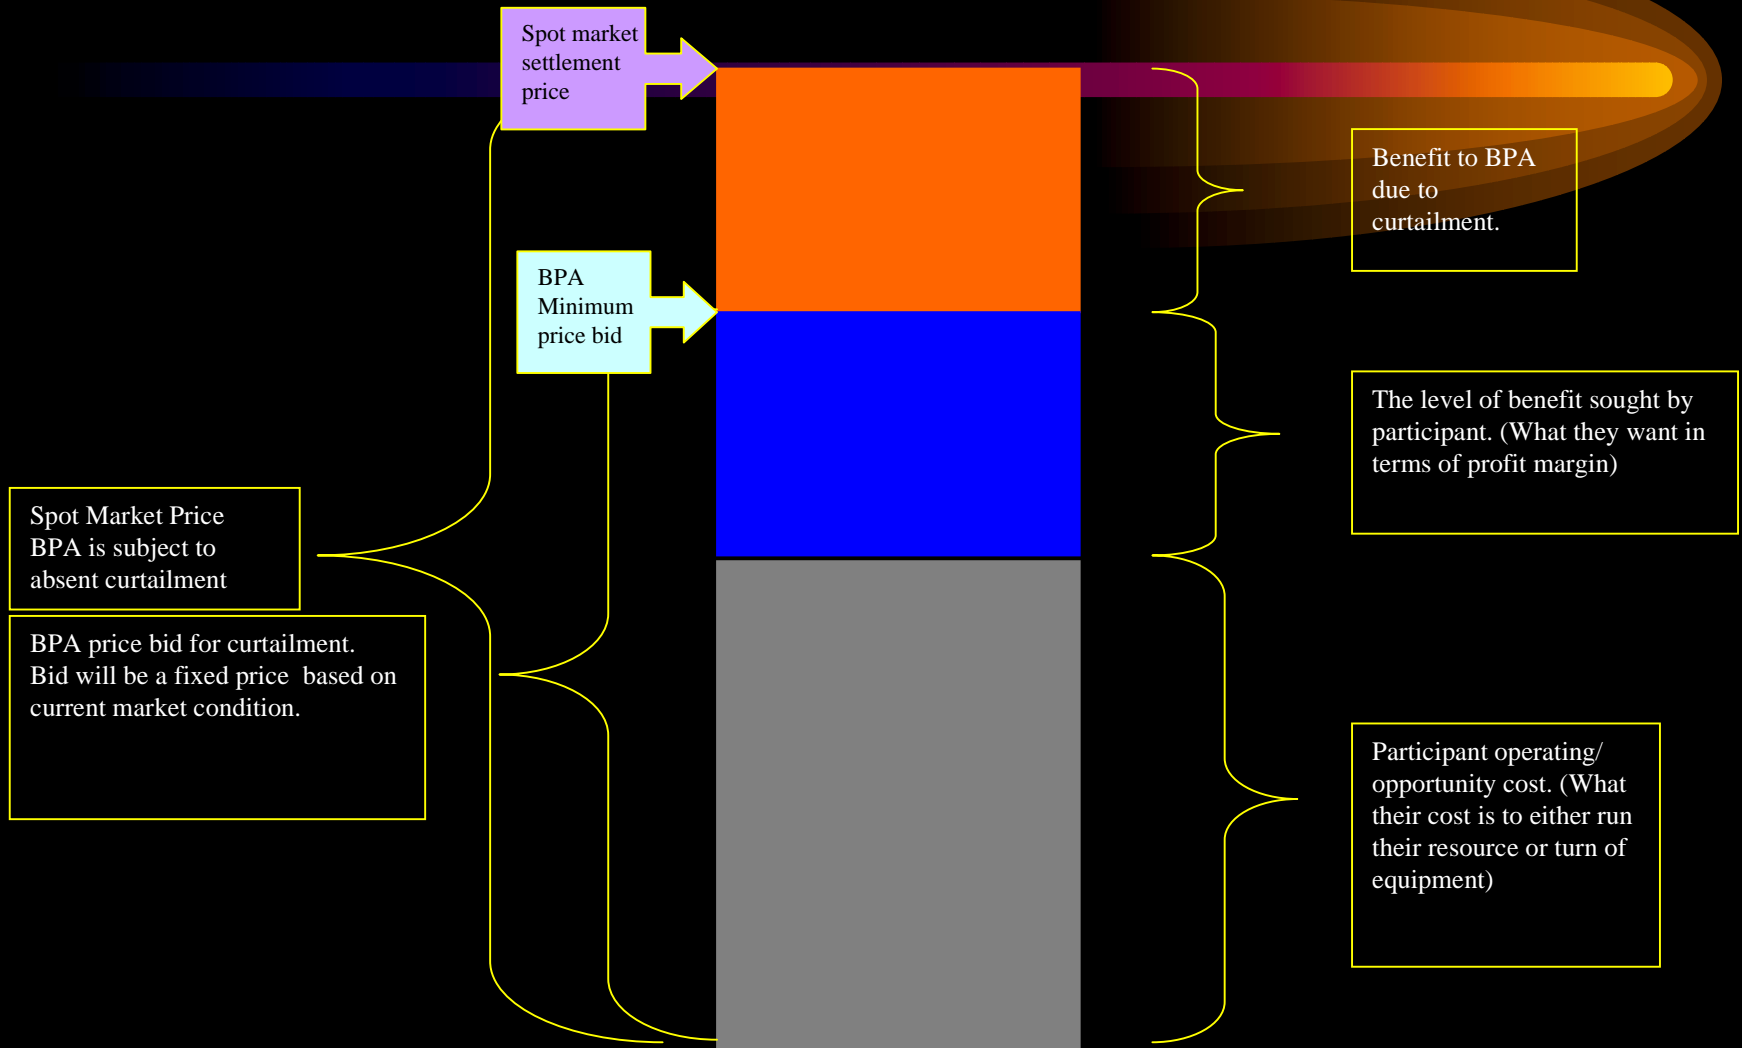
Spot market settlement price

BPA Minimum price bid

Spot Market Price BPA is subject to absent curtailment

BPA price bid for curtailment. Bid will be a fixed price based on current market condition.

Benefit to BPA due to curtailment.

The level of benefit sought by participant. (What they want in terms of profit margin)

Participant operating/ opportunity cost. (What their cost is to either run their resource or turn of equipment)